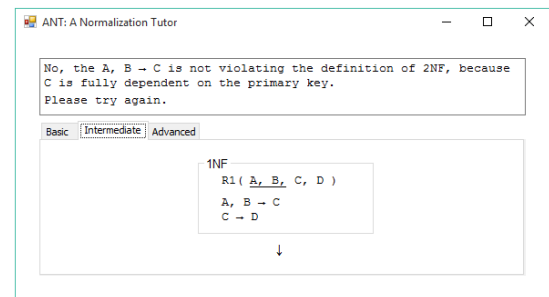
ANT: A Normalization Tutor

No, the A, B → C is not violating the definition of 2NF, because C is fully dependent on the primary key.
Please try again.

Basic | Intermediate | Advanced

1NF
R1( A, B, C, D )
A, B → C
C → D

↓